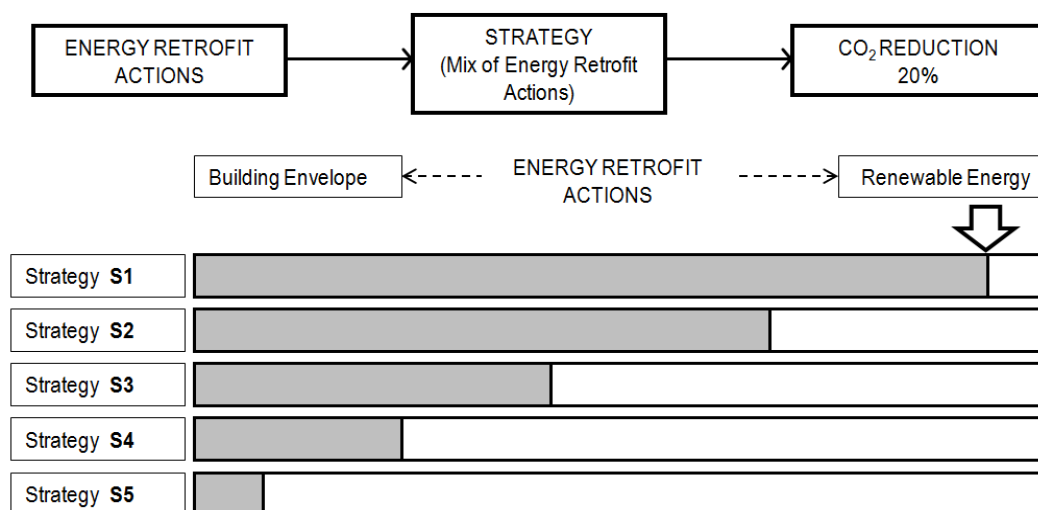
ENERGY RETROFIT ACTIONS

STRATEGY (Mix of Energy Retrofit Actions)

$CO_2$ REDUCTION 20%

Building Envelope

ENERGY RETROFIT ACTIONS

Renewable Energy

Strategy **S1**

Strategy **S2**

Strategy **S3**

Strategy **S4**

Strategy **S5**